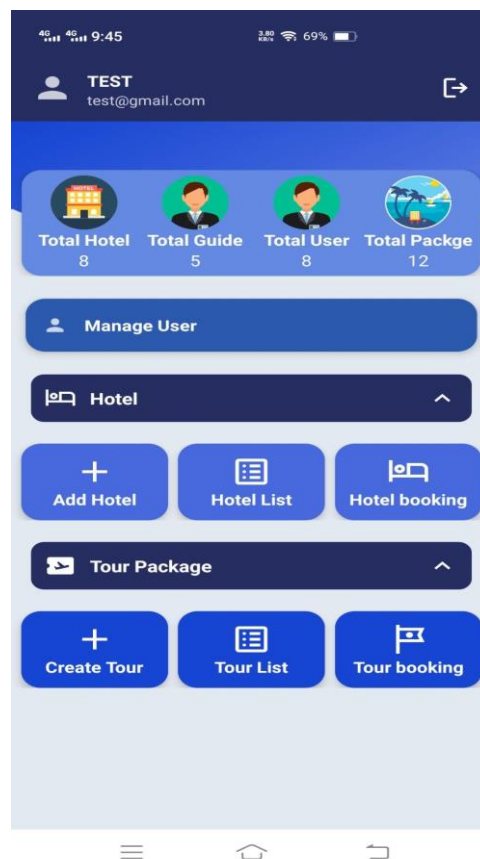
4G 4G 9:45 3.80 KB/s 69%

TEST
test@gmail.com

HOTEL

Total Hotel
8

Total Guide
5

Total User
8

Total Packge
12

Manage User

Hotel

Add Hotel

Hotel List

Hotel booking

Tour Package

Create Tour

Tour List

Tour booking